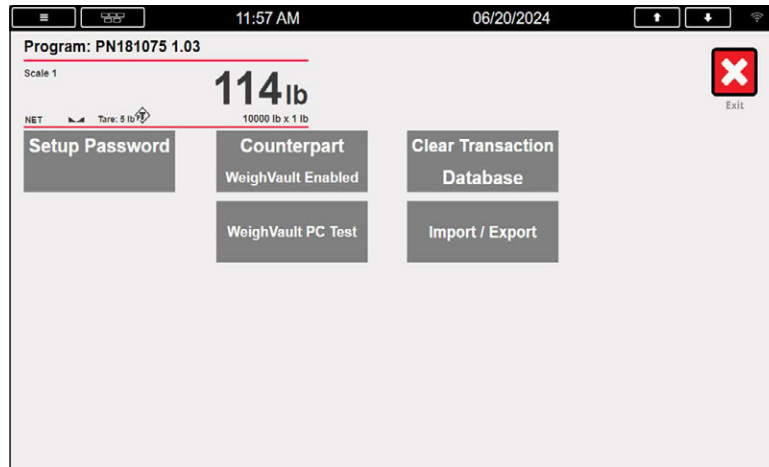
11:57 AM

06/20/2024

Program: PN181075 1.03

Scale 1

114 lb

NET

Tare: 5 lb

10000 lb x 1 lb

Exit

Setup Password

Counterpart

WeighVault Enabled

Clear Transaction Database

WeighVault PC Test

Import / Export